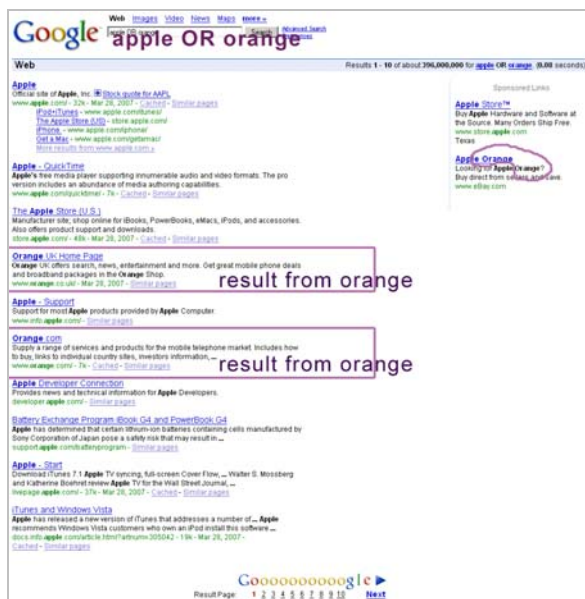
Google

Web Images Video News Maps more »

apple OR orange

Search Advanced Search Preferences

apple OR orange

Web

Results 1 - 10 of about 396,000,000 for apple OR orange. (0.08 seconds)

Apple
Official site of Apple, Inc. Stock quote for AAPL
www.apple.com/ - 32k - Mar 28, 2007 - Cached - Similar pages
iPod+iTunes - www.apple.com/itunes/
The Apple Store (US) - store.apple.com
iPhone - www.apple.com/iphone/
Get a Mac - www.apple.com/getamac/
More results from www.apple.com »

Apple - QuickTime
Apple's free media player supporting innumerable audio and video formats. The pro version includes an abundance of media authoring capabilities.
www.apple.com/quicktime/ - 7k - Cached - Similar pages

The Apple Store (U.S.)
Manufacturer site, shop online for iBooks, PowerBooks, eMacs, iPods, and accessories. Also offers product support and downloads.
store.apple.com/ - 48k - Mar 28, 2007 - Cached - Similar pages

Orange UK Home Page
Orange UK offers search, news, entertainment and more. Get great mobile phone deals and broadband packages in the Orange Shop.
www.orange.co.uk/ - Mar 28, 2007 - Cached - Similar pages

result from orange

Apple - Support
Support for most Apple products provided by Apple Computer.
www.info.apple.com/ - Similar pages

Orange.com
Supply a range of services and products for the mobile telephone market. Includes how to buy, links to individual country sites, investors information, ...
www.orange.com/ - 7k - Cached - Similar pages

result from orange

Apple Developer Connection
Provides news and technical information for Apple Developers.
developer.apple.com/ - Similar pages

Battery Exchange Program iBook G4 and PowerBook G4
Apple has determined that certain lithium-ion batteries containing cells manufactured by Sony Corporation of Japan pose a safety risk that may result in ...
support.apple.com/batteryprogram - Similar pages

Apple - Start
Download iTunes 7.1. Apple TV syncing, full-screen Cover Flow, ... Walter S. Mossberg and Katherine Boehret review Apple TV for the Wall Street Journal, ...
livepage.apple.com/ - 37k - Mar 28, 2007 - Cached - Similar pages

iTunes and Windows Vista
Apple has released a new version of iTunes that addresses a number of ... Apple recommends Windows Vista customers who own an iPod install this software ...
docs.info.apple.com/article.html?artnum=305042 - 19k - Mar 28, 2007 - Cached - Similar pages

Sponsored Links

Apple Store™
Buy Apple Hardware and Software at the Source. Many Orders Ship Free.
www.store.apple.com
Texas

Apple Orange
Looking for Apple Orange?
Buy direct from sellers and save.
www.eBay.com

Gooooooooooogle ►
Result Page: 1 2 3 4 5 6 7 8 9 10 Next